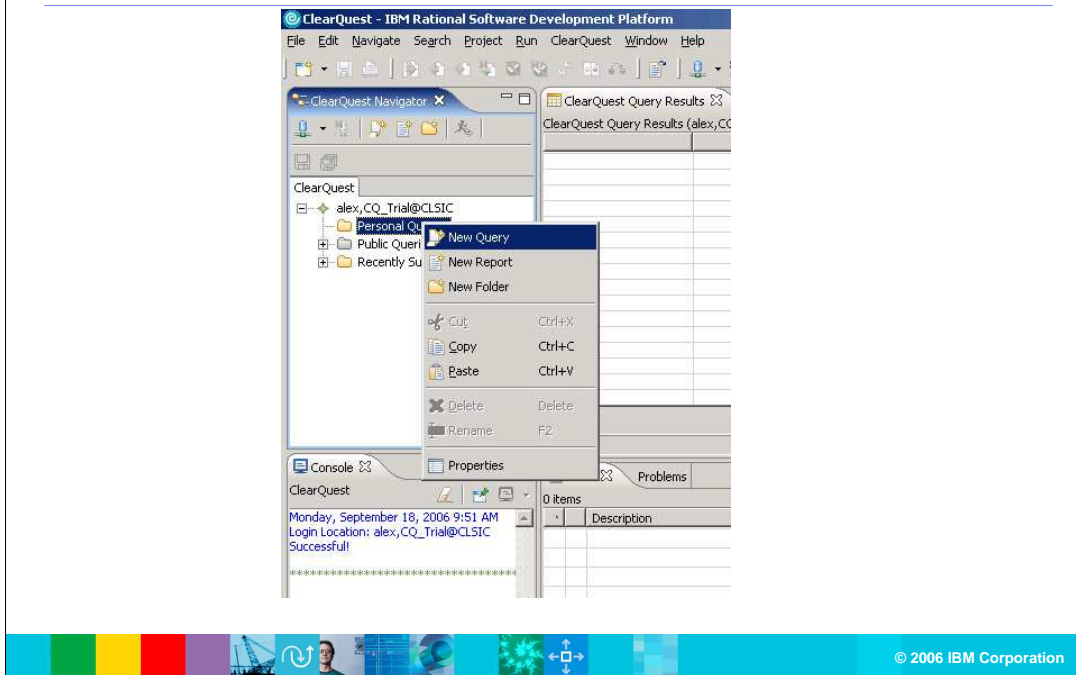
ClearQuest - IBM Rational Software Development Platform

File Edit Navigate Search Project Run ClearQuest Window Help

ClearQuest Navigator

ClearQuest Query Results

ClearQuest Query Results (alex,CQ

ClearQuest

alex,CQ_Trial@CLSIC

Personal Qu

Public Queri

Recently Su

New Query

New Report

New Folder

Cut Ctrl+X

Copy Ctrl+C

Paste Ctrl+V

Delete Delete

Rename F2

Properties

Console

ClearQuest

Monday, September 18, 2006 9:51 AM
Login Location: alex,CQ_Trial@CLSIC
Successful!

**********************************

Problems

0 items

Description

© 2006 IBM Corporation